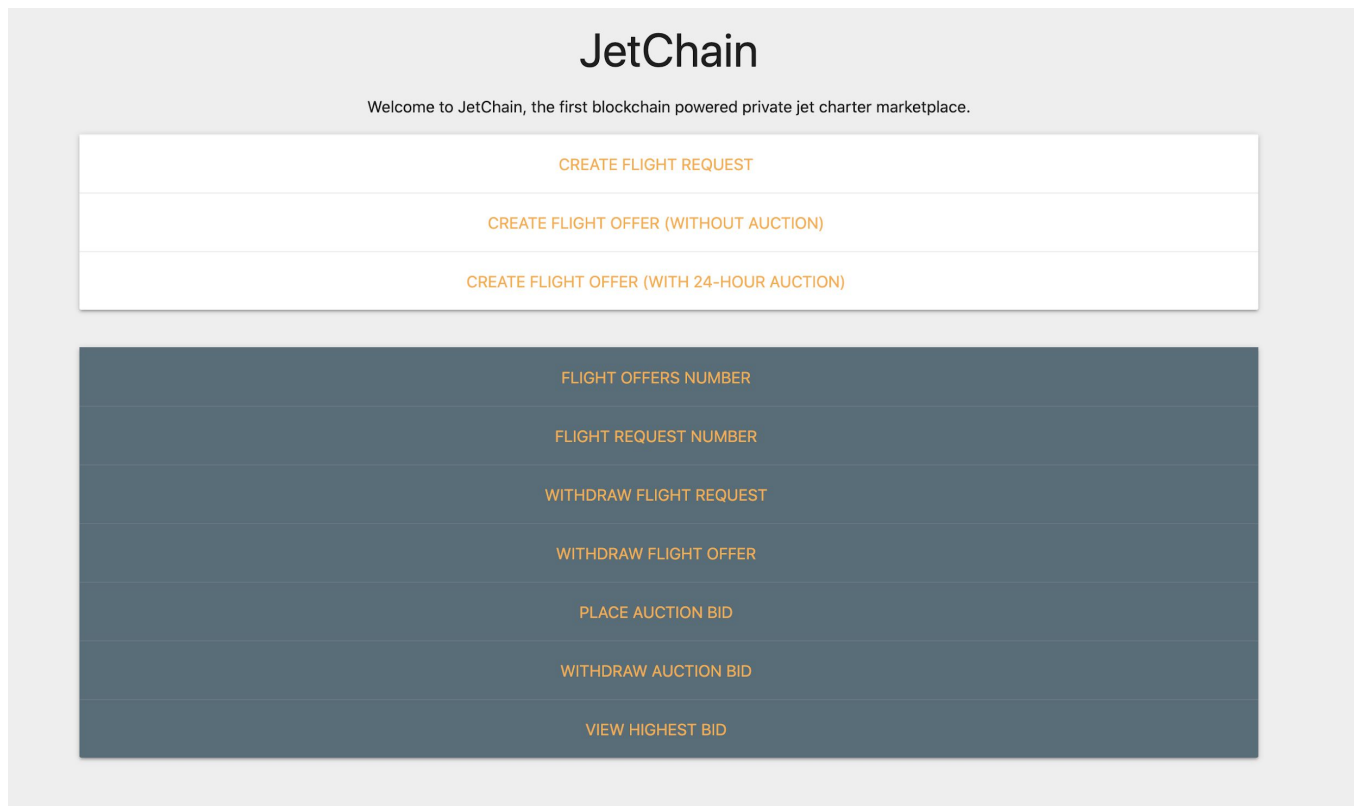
JetChain

Welcome to JetChain, the first blockchain powered private jet charter marketplace.

CREATE FLIGHT REQUEST

CREATE FLIGHT OFFER (WITHOUT AUCTION)

CREATE FLIGHT OFFER (WITH 24-HOUR AUCTION)

FLIGHT OFFERS NUMBER

FLIGHT REQUEST NUMBER

WITHDRAW FLIGHT REQUEST

WITHDRAW FLIGHT OFFER

PLACE AUCTION BID

WITHDRAW AUCTION BID

VIEW HIGHEST BID